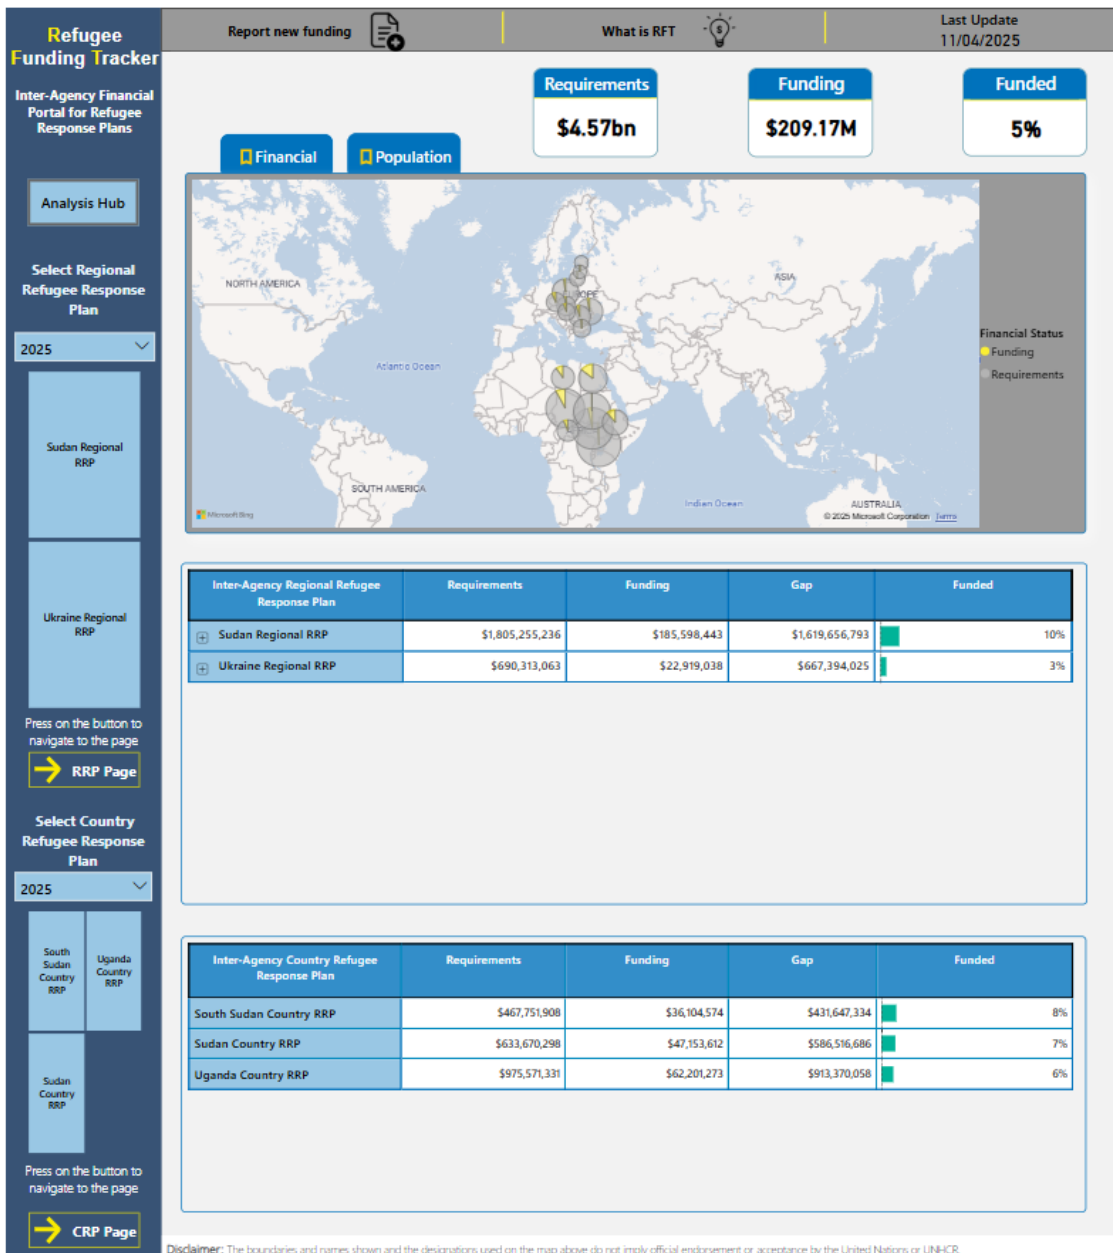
Refugee Funding Tracker

Inter-Agency Financial Portal for Refugee Response Plans

Analysis Hub

Select Regional Refugee Response Plan

2025

Sudan Regional RRP

Ukraine Regional RRP

Press on the button to navigate to the page

RRP Page

Select Country Refugee Response Plan

2025

South Sudan Country RRP

Uganda Country RRP

Sudan Country RRP

Press on the button to navigate to the page

CRP Page

Report new funding

What is RFT

Last Update 11/04/2025

Requirements
$4.57bn

Funding
$209.17M

Funded
5%

Financial

Population

NORTH AMERICA

Atlantic Ocean

EUROPE

ASIA

SOUTH AMERICA

Indian Ocean

AUSTRALIA

Microsoft Bing

© 2025 Microsoft Corporation Terms

Financial Status
Funding
Requirements

| Inter-Agency Regional Refugee Response Plan | Requirements | Funding | Gap | Funded |
|---|---|---|---|---|
| Sudan Regional RRP | $1,805,255,236 | $185,598,443 | $1,619,656,793 | 10% |
| Ukraine Regional RRP | $690,313,063 | $22,919,038 | $667,394,025 | 3% |

| Inter-Agency Country Refugee Response Plan | Requirements | Funding | Gap | Funded |
|---|---|---|---|---|
| South Sudan Country RRP | $467,751,908 | $36,104,574 | $431,647,334 | 8% |
| Sudan Country RRP | $633,670,298 | $47,153,612 | $586,516,686 | 7% |
| Uganda Country RRP | $975,571,331 | $62,201,273 | $913,370,058 | 6% |

Disclaimer: The boundaries and names shown and the designations used on the map above do not imply official endorsement or acceptance by the United Nations or UNHCR